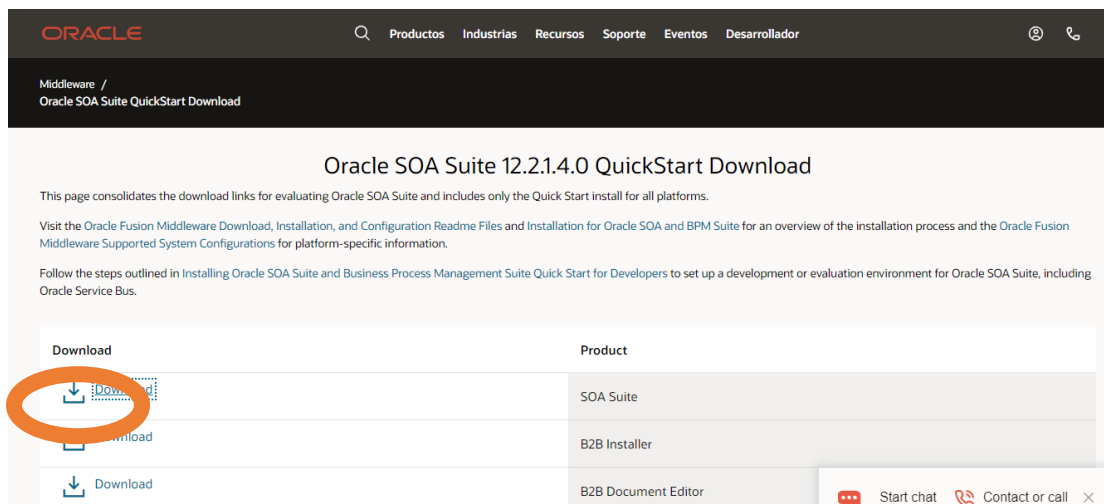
ORACLE

Productos Industrias Recursos Soporte Eventos Desarrollador

Middleware /
Oracle SOA Suite QuickStart Download

Oracle SOA Suite 12.2.1.4.0 QuickStart Download

This page consolidates the download links for evaluating Oracle SOA Suite and includes only the Quick Start install for all platforms.

Visit the Oracle Fusion Middleware Download, Installation, and Configuration Readme Files and Installation for Oracle SOA and BPM Suite for an overview of the installation process and the Oracle Fusion Middleware Supported System Configurations for platform-specific information.

Follow the steps outlined in Installing Oracle SOA Suite and Business Process Management Suite Quick Start for Developers to set up a development or evaluation environment for Oracle SOA Suite, including Oracle Service Bus.

| Download | Product |
|---|---|
| Dow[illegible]d | SOA Suite |
| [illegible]nload | B2B Installer |
| Download | B2B Document Editor |

Start chat Contact or call